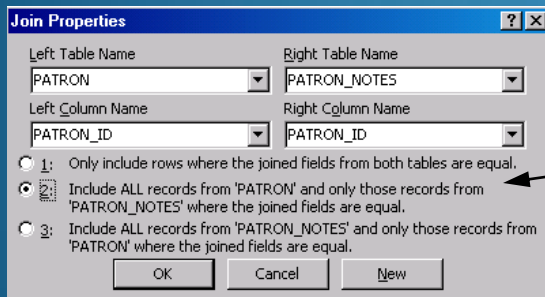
Join Properties

?

Left Table Name

PATRON

Right Table Name

PATRON_NOTES

Left Column Name

PATRON_ID

Right Column Name

PATRON_ID

1: Only include rows where the joined fields from both tables are equal.

2: Include ALL records from 'PATRON' and only those records from 'PATRON_NOTES' where the joined fields are equal.

3: Include ALL records from 'PATRON_NOTES' and only those records from 'PATRON' where the joined fields are equal.

OK

Cancel

New